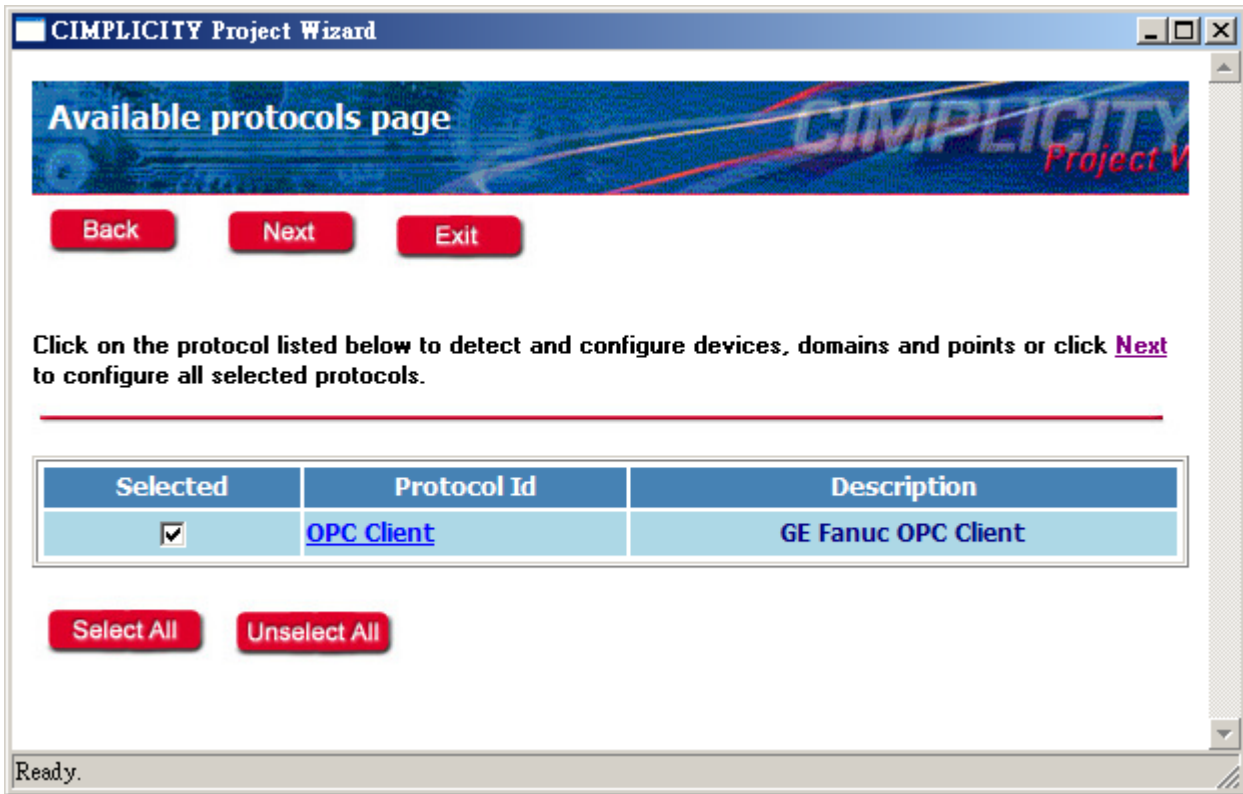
CIMPLICITY Project Wizard

Available protocols page

CIMPLICITY
Project V

Back Next Exit

Click on the protocol listed below to detect and configure devices, domains and points or click Next to configure all selected protocols.

| Selected | Protocol Id | Description |
|---|---|---|
| ☑ | OPC Client | GE Fanuc OPC Client |

Select All Unselect All

Ready.